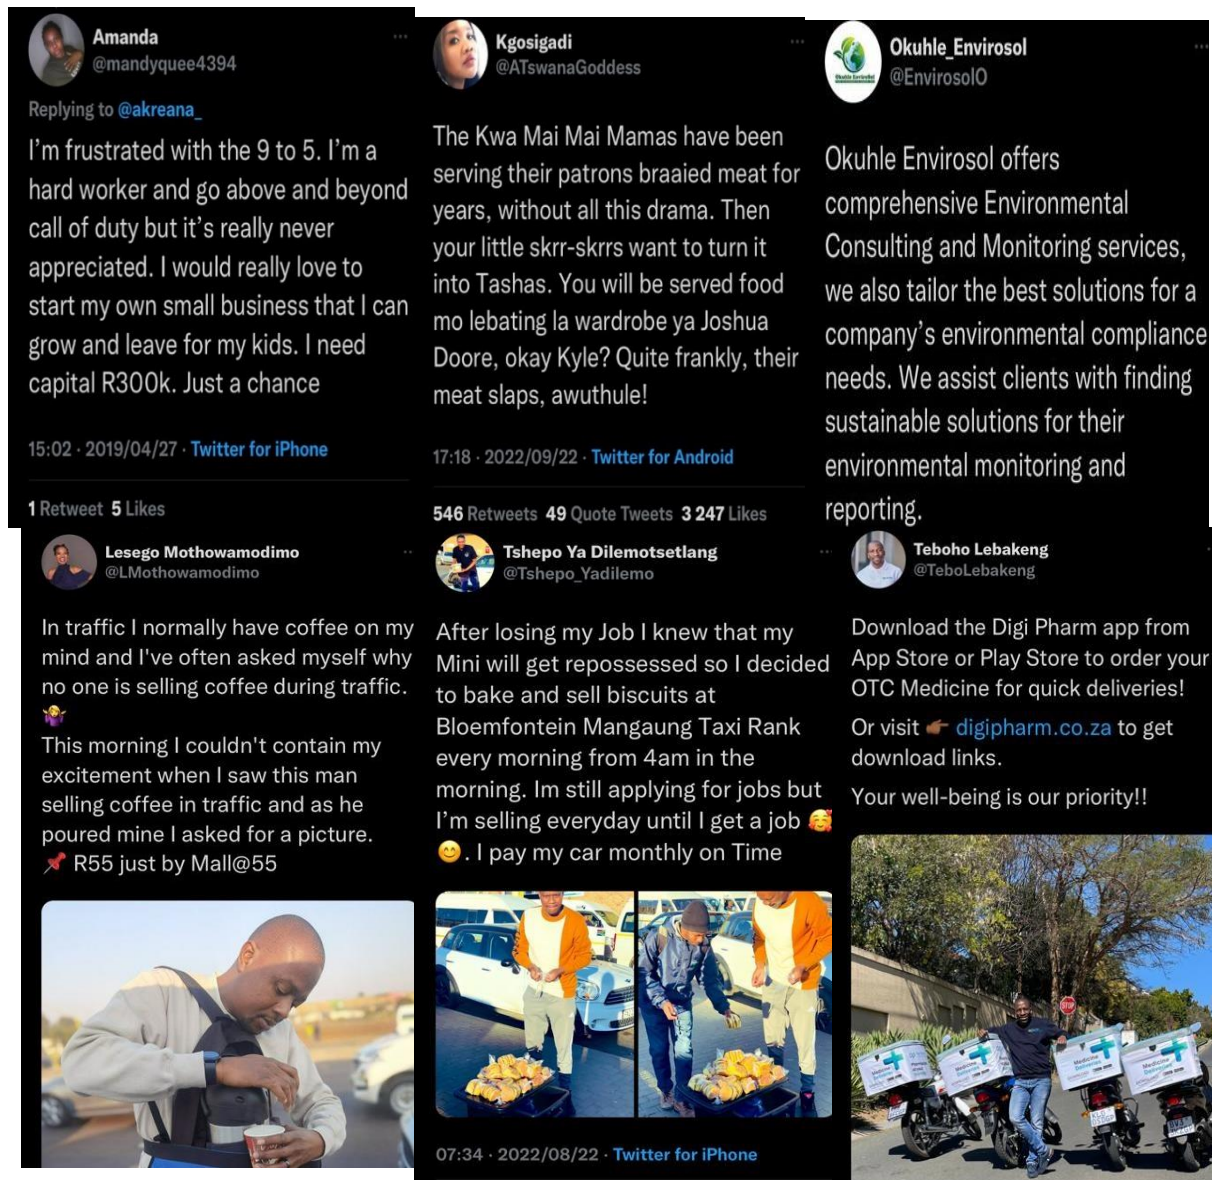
Amanda
@mandyquee4394

Replying to @akreana_

I'm frustrated with the 9 to 5. I'm a hard worker and go above and beyond call of duty but it's really never appreciated. I would really love to start my own small business that I can grow and leave for my kids. I need capital R300k. Just a chance

15:02 · 2019/04/27 · Twitter for iPhone

1 Retweet 5 Likes

Kgosigadi
@ATswanaGoddess

The Kwa Mai Mai Mamas have been serving their patrons braaied meat for years, without all this drama. Then your little skrr-skrrs want to turn it into Tashas. You will be served food mo lebating la wardrobe ya Joshua Doore, okay Kyle? Quite frankly, their meat slaps, awuthule!

17:18 · 2022/09/22 · Twitter for Android

546 Retweets 49 Quote Tweets 3 247 Likes

Okuhle_Envirosol
@EnvirosolO

Okuhle Envirosol offers comprehensive Environmental Consulting and Monitoring services, we also tailor the best solutions for a company's environmental compliance needs. We assist clients with finding sustainable solutions for their environmental monitoring and reporting.

Lesego Mothowamodimo
@LMothowamodimo

In traffic I normally have coffee on my mind and I've often asked myself why no one is selling coffee during traffic. 🤷‍♀️
This morning I couldn't contain my excitement when I saw this man selling coffee in traffic and as he poured mine I asked for a picture.
📌 R55 just by Mall@55

Tshepo Ya Dilemotsetlang
@Tshepo_Yadilemo

After losing my Job I knew that my Mini will get repossessed so I decided to bake and sell biscuits at Bloemfontein Mangaung Taxi Rank every morning from 4am in the morning. Im still applying for jobs but I'm selling everyday until I get a job 🥰 😊. I pay my car monthly on Time

07:34 · 2022/08/22 · Twitter for iPhone

Teboho Lebakeng
@TeboLebakeng

Download the Digi Pharm app from App Store or Play Store to order your OTC Medicine for quick deliveries!
Or visit 👉 digipharm.co.za to get download links.
Your well-being is our priority!!